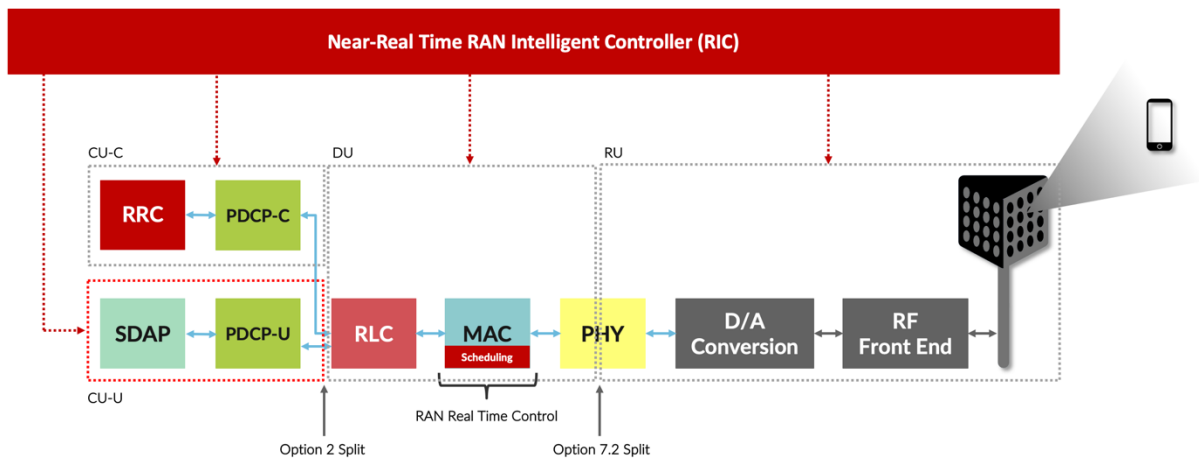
Near-Real Time RAN Intelligent Controller (RIC)

CU-C

DU

RU

RRC

PDCP-C

SDAP

PDCP-U

RLC

MAC

Scheduling

PHY

D/A Conversion

RF Front End

CU-U

RAN Real Time Control

Option 2 Split

Option 7.2 Split